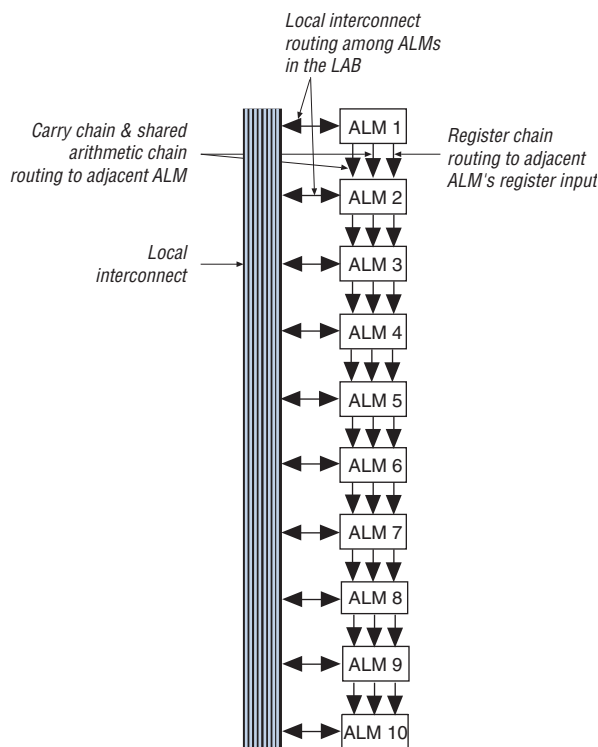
Local interconnect routing among ALMs in the LAB

Carry chain & shared arithmetic chain routing to adjacent ALM

Register chain routing to adjacent ALM's register input

Local interconnect

ALM 1

ALM 2

ALM 3

ALM 4

ALM 5

ALM 6

ALM 7

ALM 8

ALM 9

ALM 10